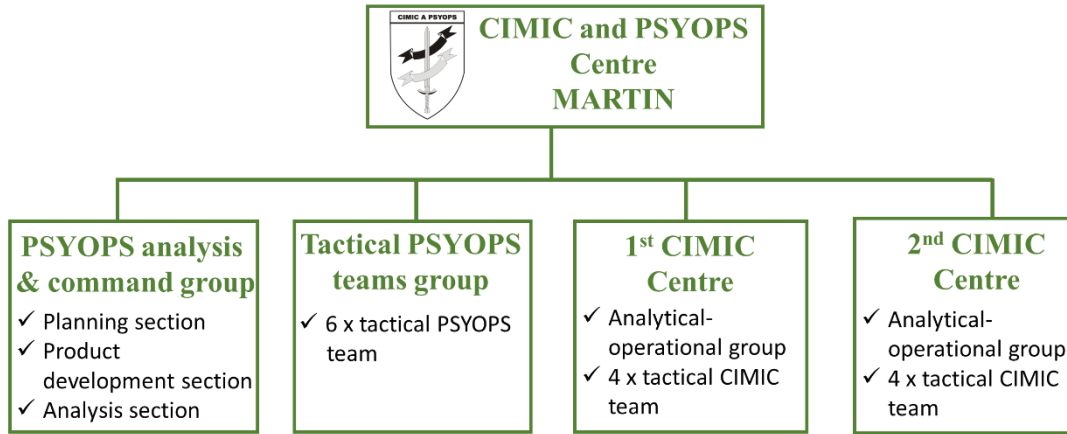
CIMIC A PSYOPS

CIMIC and PSYOPS Centre MARTIN

PSYOPS analysis & command group
✓ Planning section
✓ Product development section
✓ Analysis section

Tactical PSYOPS teams group
✓ 6 x tactical PSYOPS team

1$^{st}$ CIMIC Centre
✓ Analytical-operational group
✓ 4 x tactical CIMIC team

2$^{nd}$ CIMIC Centre
✓ Analytical-operational group
✓ 4 x tactical CIMIC team